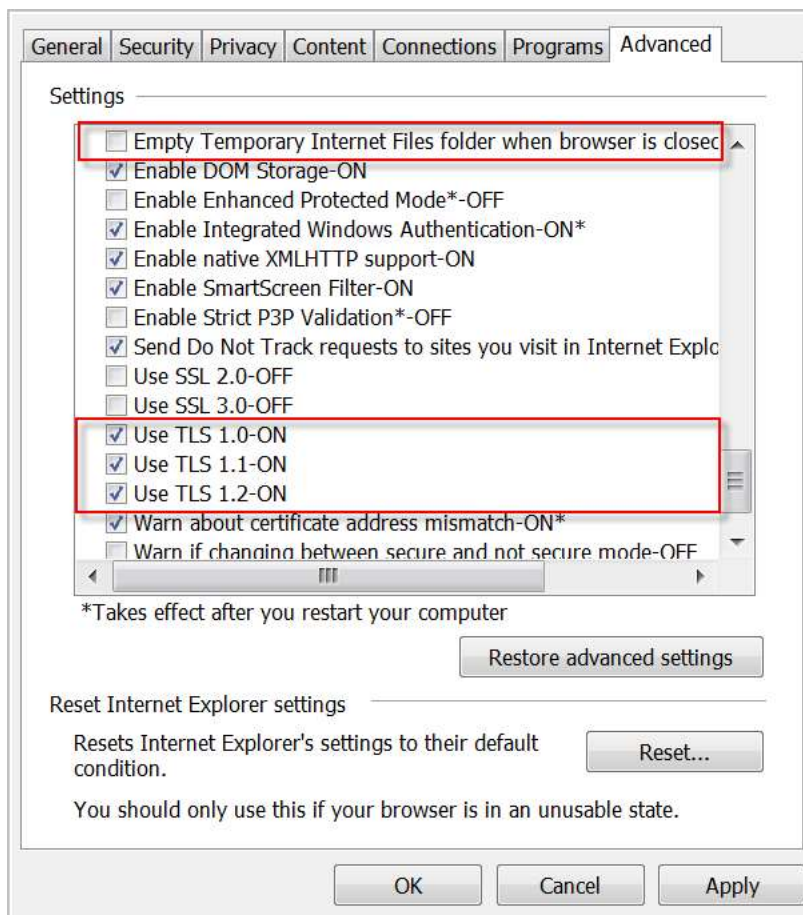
General | Security | Privacy | Content | Connections | Programs | Advanced

Settings

Empty Temporary Internet Files folder when browser is closec
Enable DOM Storage-ON
Enable Enhanced Protected Mode*-OFF
Enable Integrated Windows Authentication-ON*
Enable native XMLHTTP support-ON
Enable SmartScreen Filter-ON
Enable Strict P3P Validation*-OFF
Send Do Not Track requests to sites you visit in Internet Explo
Use SSL 2.0-OFF
Use SSL 3.0-OFF
Use TLS 1.0-ON
Use TLS 1.1-ON
Use TLS 1.2-ON
Warn about certificate address mismatch-ON*
Warn if changing between secure and not secure mode-OFF

*Takes effect after you restart your computer

Restore advanced settings

Reset Internet Explorer settings

Resets Internet Explorer's settings to their default condition.

Reset...

You should only use this if your browser is in an unusable state.

OK | Cancel | Apply